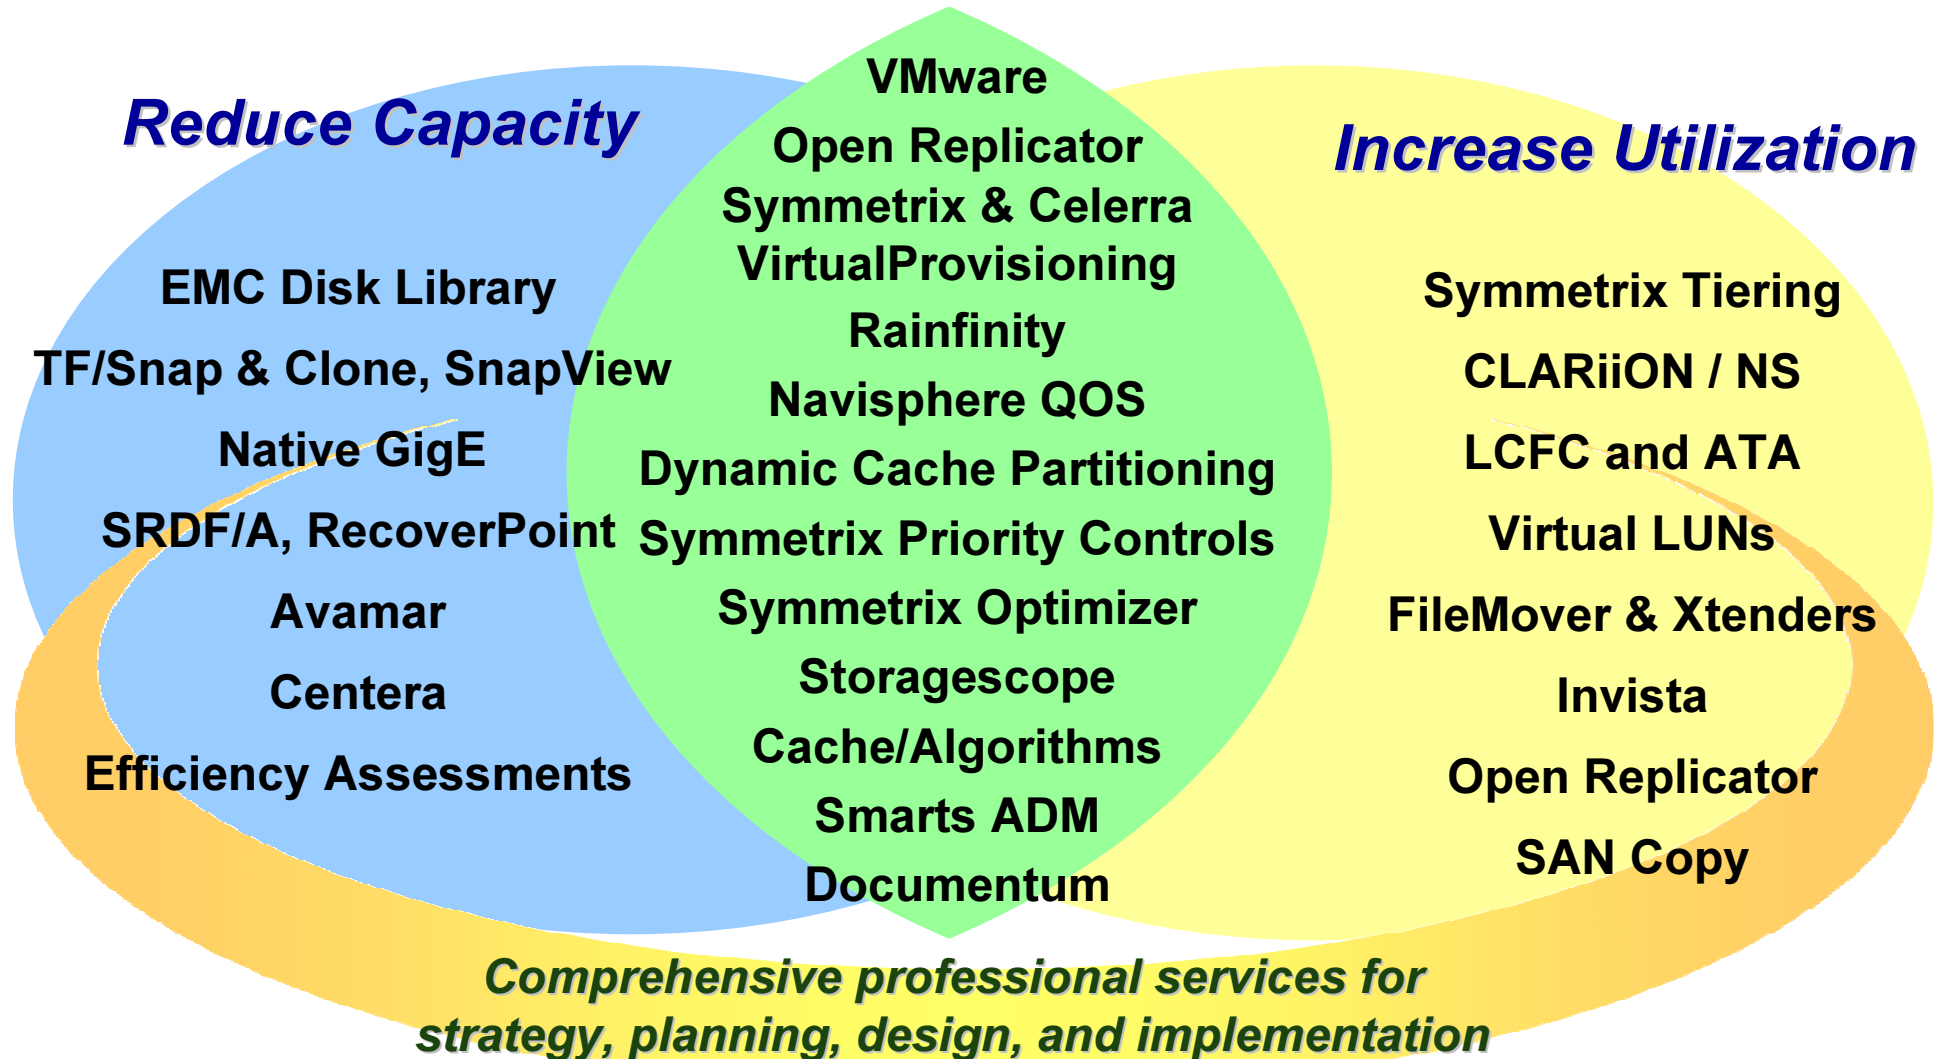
Reduce Capacity

EMC Disk Library
TF/Snap & Clone, SnapView
Native GigE
SRDF/A, RecoverPoint
Avamar
Centera
Efficiency Assessments

VMware
Open Replicator
Symmetrix & Celerra VirtualProvisioning
Rainfinity
Navisphere QOS
Dynamic Cache Partitioning
Symmetrix Priority Controls
Symmetrix Optimizer
Storagescope
Cache/Algorithms
Smarts ADM
Documentum

Increase Utilization

Symmetrix Tiering
CLARiiON / NS
LCFC and ATA
Virtual LUNs
FileMover & Xtenders
Invista
Open Replicator
SAN Copy

Comprehensive professional services for strategy, planning, design, and implementation